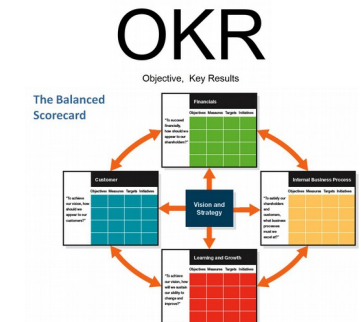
OKR

Objective, Key Results

The Balanced Scorecard

Financials

"To succeed financially, how should we appear to our shareholders?"

Objectives Measures Targets Initiatives

Customer

"To achieve our vision, how should we appear to our customers?"

Objectives Measures Targets Initiatives

Vision and Strategy

Internal Business Process

"To satisfy our shareholders and customers, what business processes must we excel at?"

Objectives Measures Targets Initiatives

Learning and Growth

"To achieve our vision, how will we sustain our ability to change and improve?"

Objectives Measures Targets Initiatives